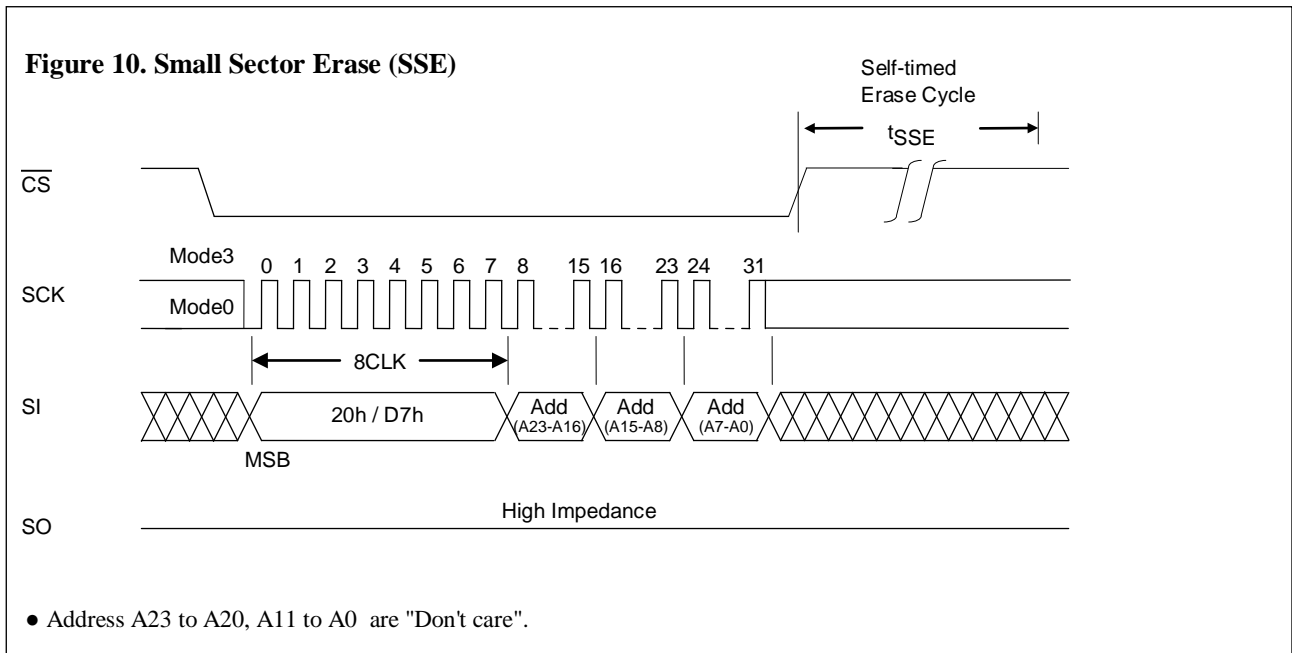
**Figure 10. Small Sector Erase (SSE)**

Self-timed Erase Cycle

$t_{SSE}$

$\overline{CS}$

Mode3

0 1 2 3 4 5 6 7 8 15 16 23 24 31

SCK

Mode0

8CLK

SI

20h / D7h

Add (A23-A16)

Add (A15-A8)

Add (A7-A0)

MSB

High Impedance

SO

● Address A23 to A20, A11 to A0 are "Don't care".